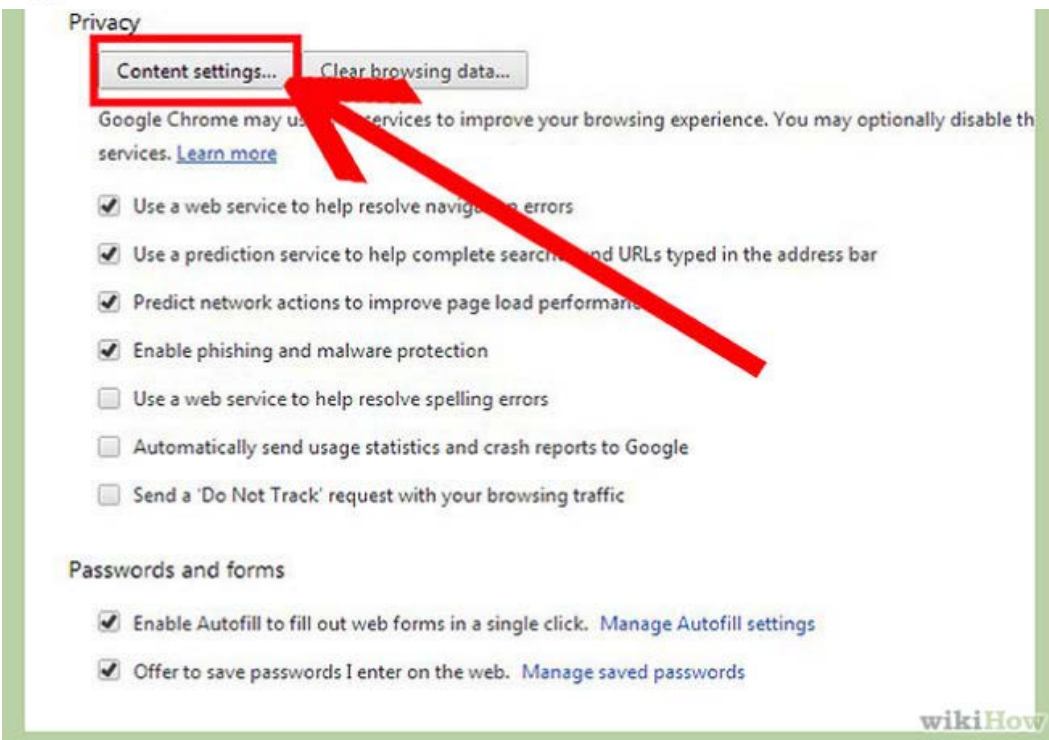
Privacy

Content settings... Clear browsing data...

Google Chrome may us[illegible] services to improve your browsing experience. You may optionally disable th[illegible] services. Learn more

Use a web service to help resolve navig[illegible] errors

Use a prediction service to help complete search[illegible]nd URLs typed in the address bar

Predict network actions to improve page load performan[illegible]

Enable phishing and malware protection

Use a web service to help resolve spelling errors

Automatically send usage statistics and crash reports to Google

Send a 'Do Not Track' request with your browsing traffic

Passwords and forms

Enable Autofill to fill out web forms in a single click. Manage Autofill settings

Offer to save passwords I enter on the web. Manage saved passwords

wikiHow